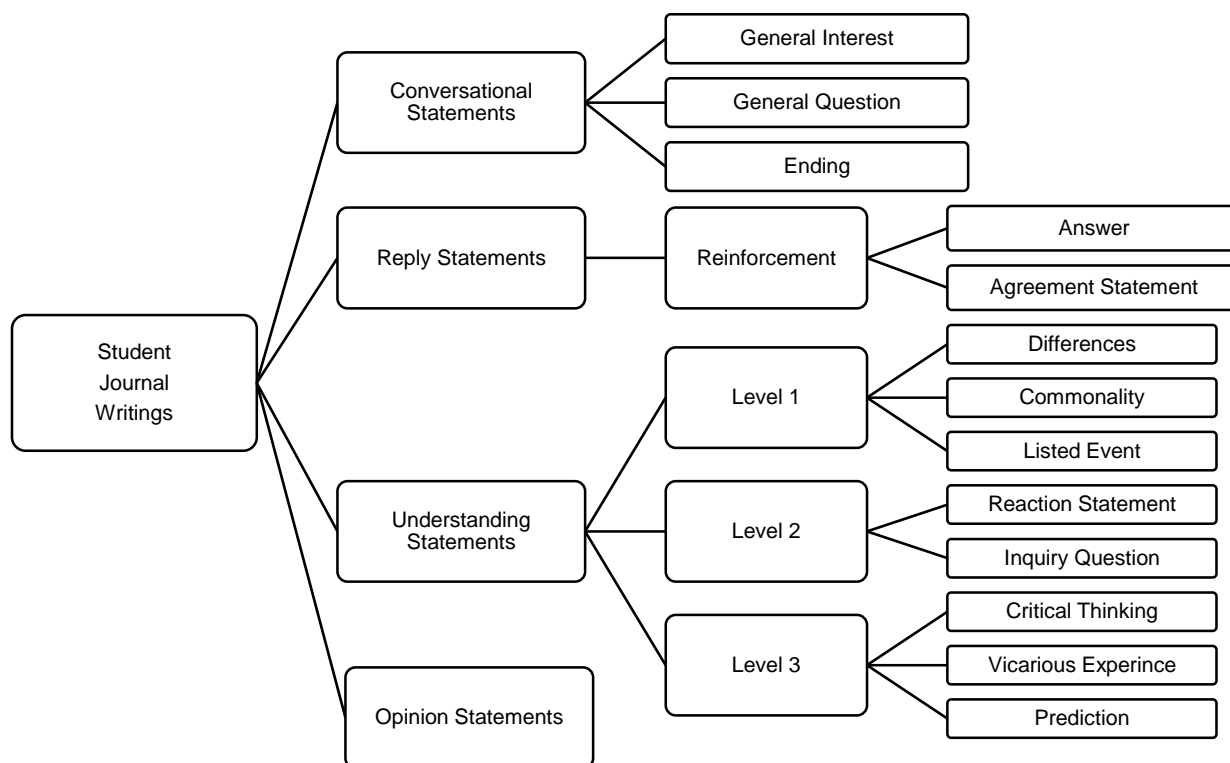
Student Journal Writings

Conversational Statements

General Interest

General Question

Ending

Reply Statements

Reinforcement

Answer

Agreement Statement

Understanding Statements

Level 1

Differences

Commonality

Listed Event

Level 2

Reaction Statement

Inquiry Question

Level 3

Critical Thinking

Vicarious Experince

Prediction

Opinion Statements